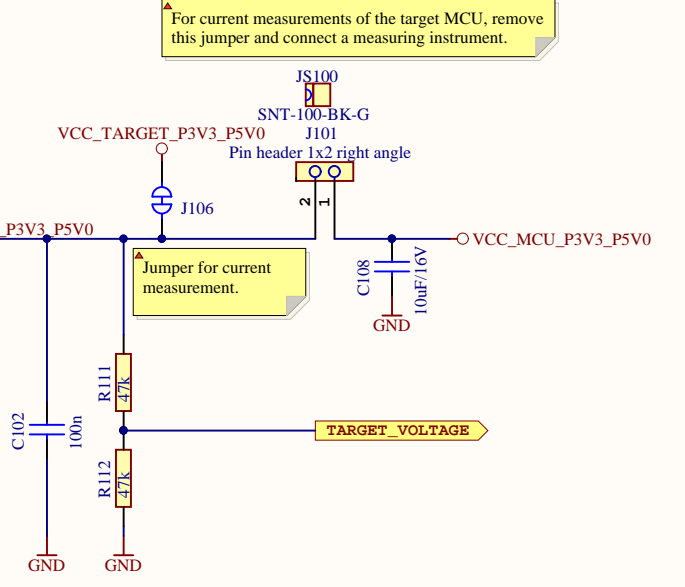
For current measurements of the target MCU, remove this jumper and connect a measuring instrument.

JS100
SNT-100-BK-G
J101
Pin header 1x2 right angle

VCC_TARGET_P3V3_P5V0

J106

2 1

_P3V3_P5V0

VCC_MCU_P3V3_P5V0

Jumper for current measurement.

C108
10uF/16V
GND

R111
47k

TARGET_VOLTAGE

C102
100n

R112
47k

GND
GND